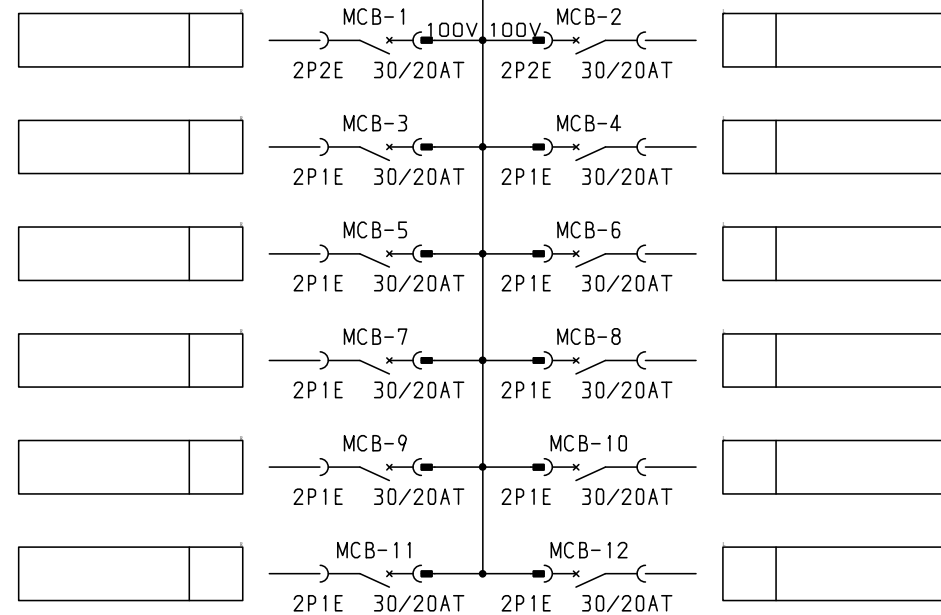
MCB-1
100V
100V
MCB-2
2P2E 30/20AT
2P2E 30/20AT

MCB-3
MCB-4
2P1E 30/20AT
2P1E 30/20AT

MCB-5
MCB-6
2P1E 30/20AT
2P1E 30/20AT

MCB-7
MCB-8
2P1E 30/20AT
2P1E 30/20AT

MCB-9
MCB-10
2P1E 30/20AT
2P1E 30/20AT

MCB-11
MCB-12
2P1E 30/20AT
2P1E 30/20AT